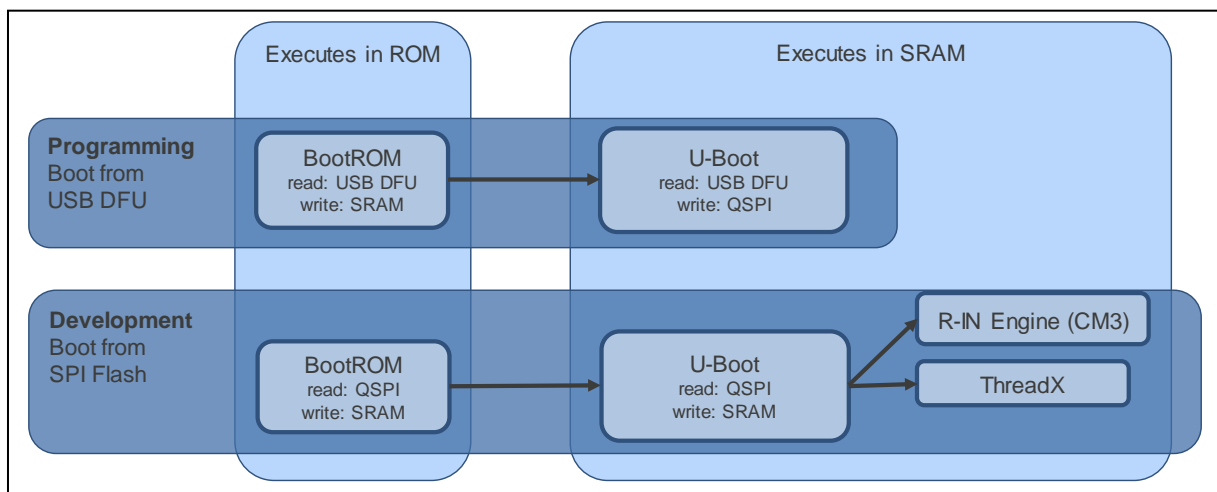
Executes in ROM

Executes in SRAM

**Programming**
Boot from
USB DFU

BootROM
read: USB DFU
write: SRAM

U-Boot
read: USB DFU
write: QSPI

**Development**
Boot from
SPI Flash

BootROM
read: QSPI
write: SRAM

U-Boot
read: QSPI
write: SRAM

R-IN Engine (CM3)

ThreadX